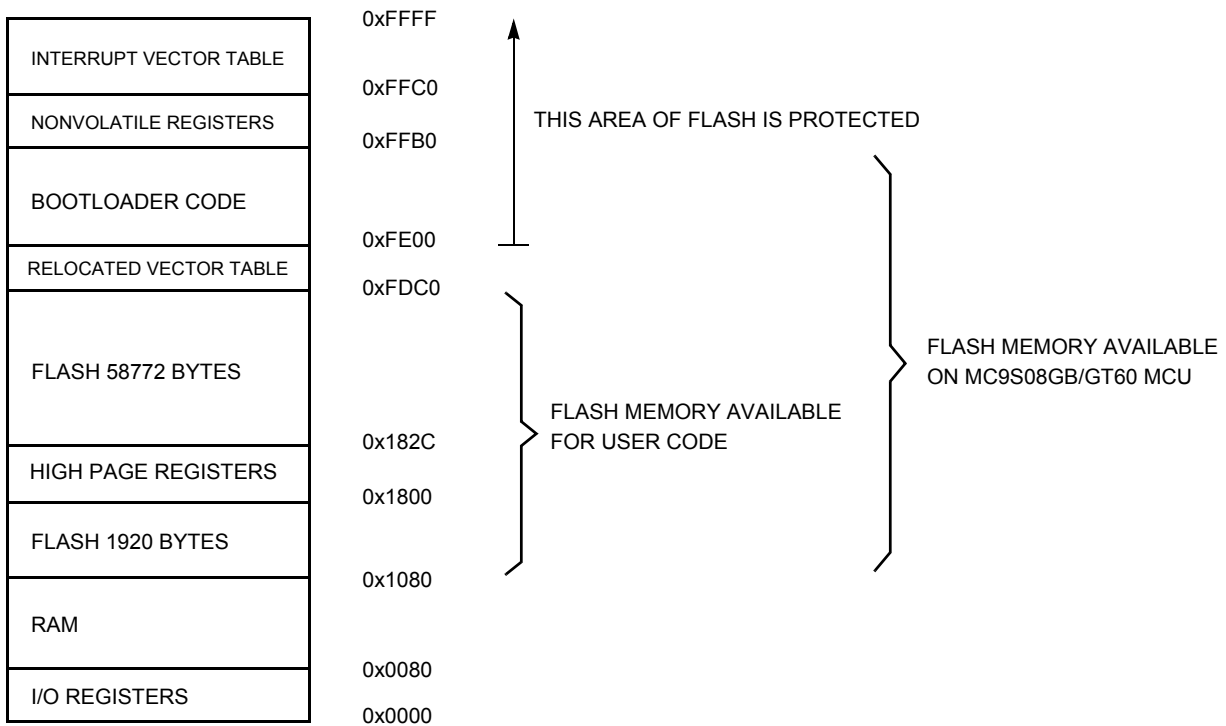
INTERRUPT VECTOR TABLE

NONVOLATILE REGISTERS

BOOTLOADER CODE

RELOCATED VECTOR TABLE

FLASH 58772 BYTES

HIGH PAGE REGISTERS

FLASH 1920 BYTES

RAM

I/O REGISTERS

0xFFFF

0xFFC0

0xFFB0

0xFE00

0xFDC0

0x182C

0x1800

0x1080

0x0080

0x0000

THIS AREA OF FLASH IS PROTECTED

FLASH MEMORY AVAILABLE FOR USER CODE

FLASH MEMORY AVAILABLE ON MC9S08GB/GT60 MCU